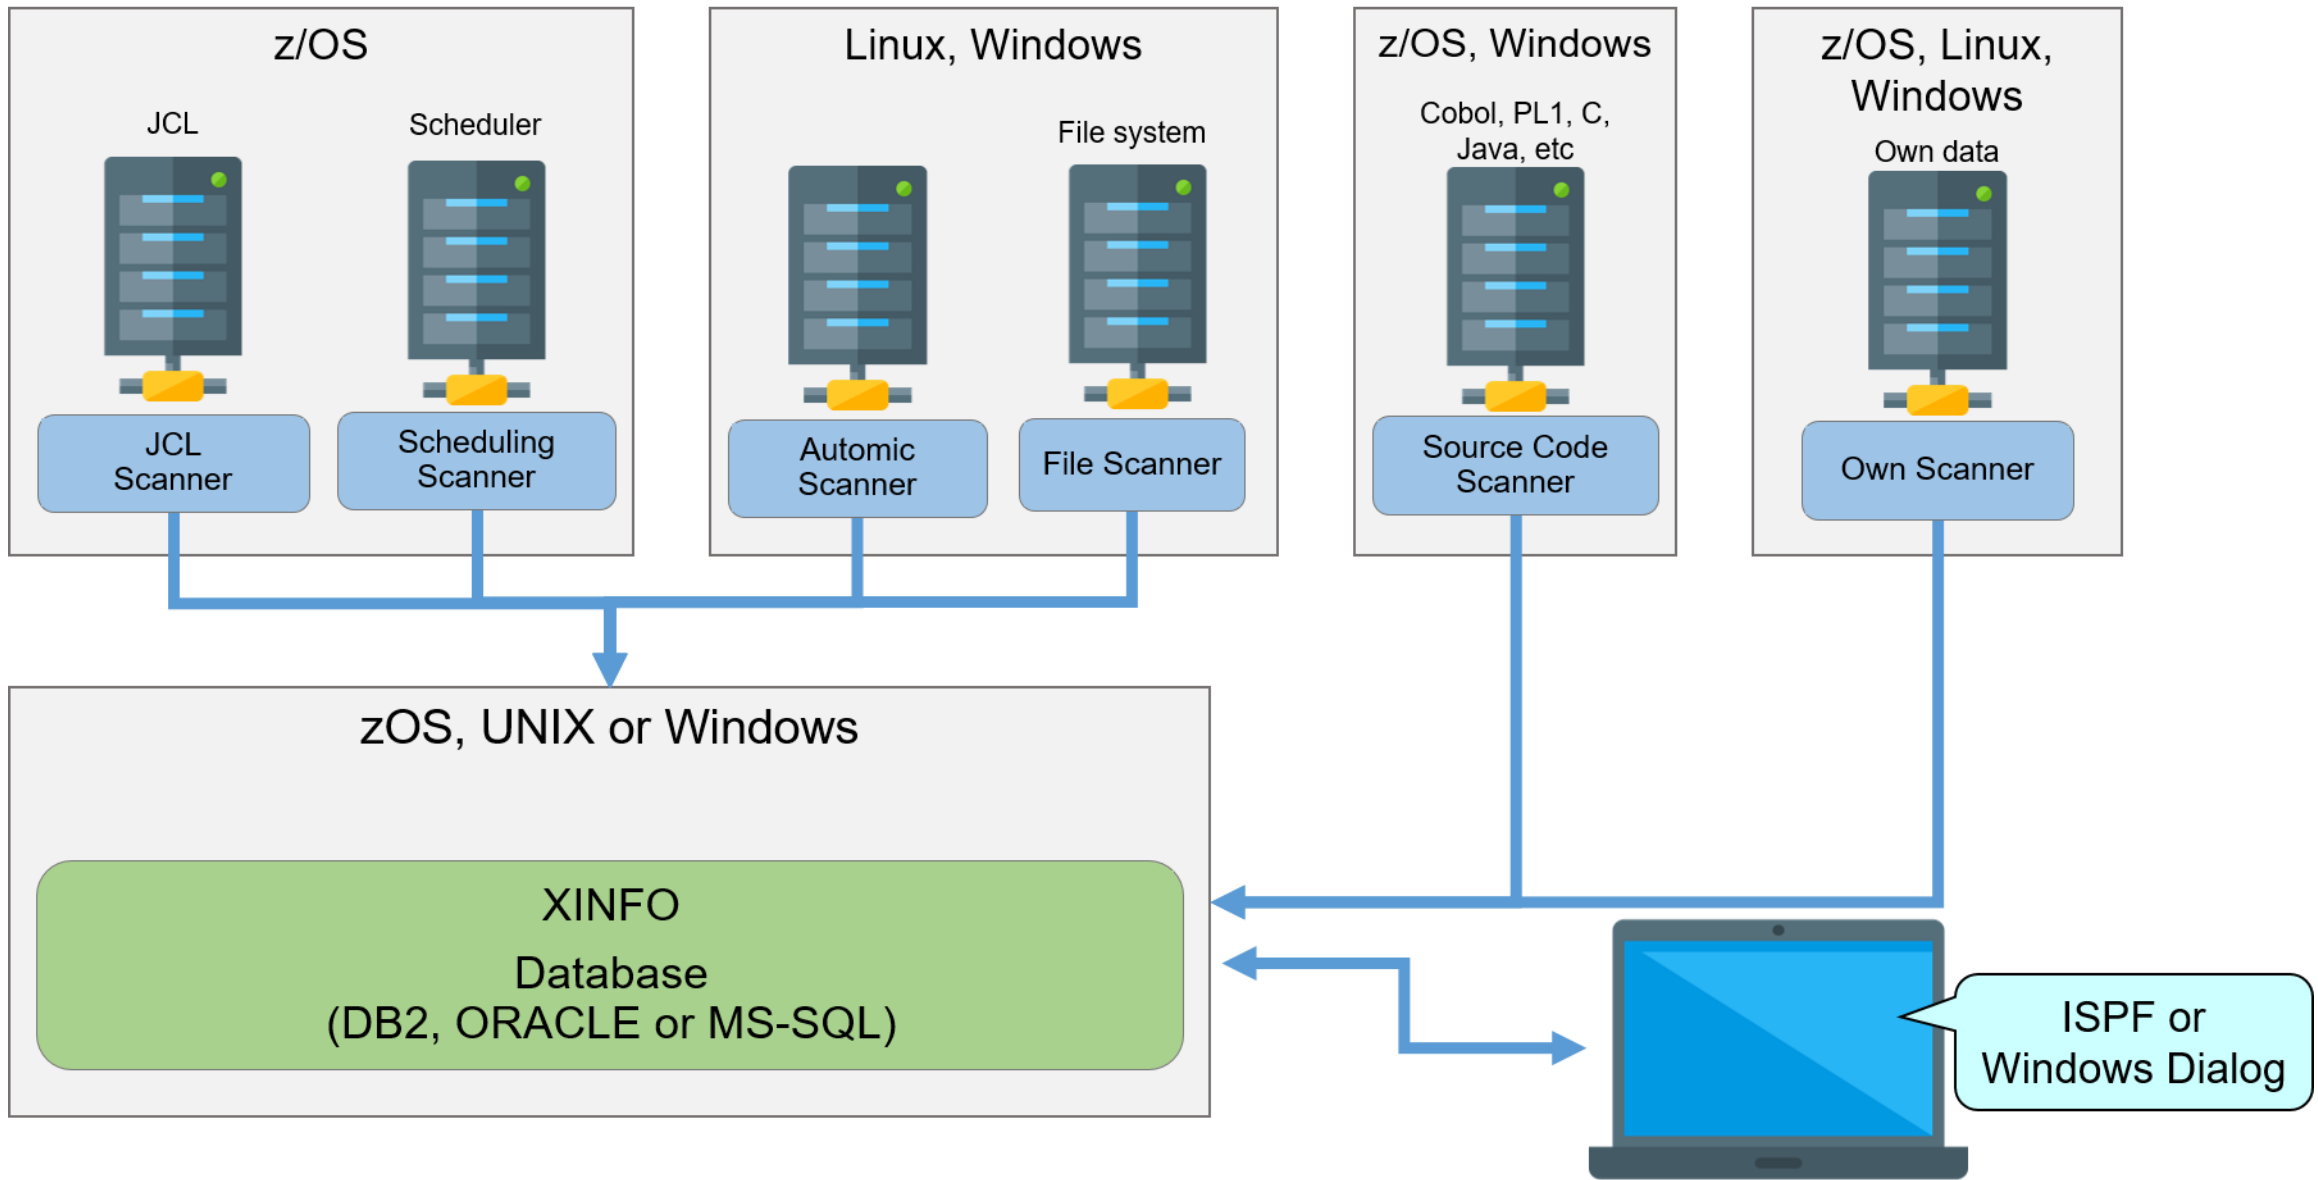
z/OS

JCL

Scheduler

JCL Scanner

Scheduling Scanner

Linux, Windows

File system

Automic Scanner

File Scanner

z/OS, Windows

Cobol, PL1, C, Java, etc

Source Code Scanner

z/OS, Linux, Windows

Own data

Own Scanner

zOS, UNIX or Windows

XINFO

Database
(DB2, ORACLE or MS-SQL)

ISPF or Windows Dialog